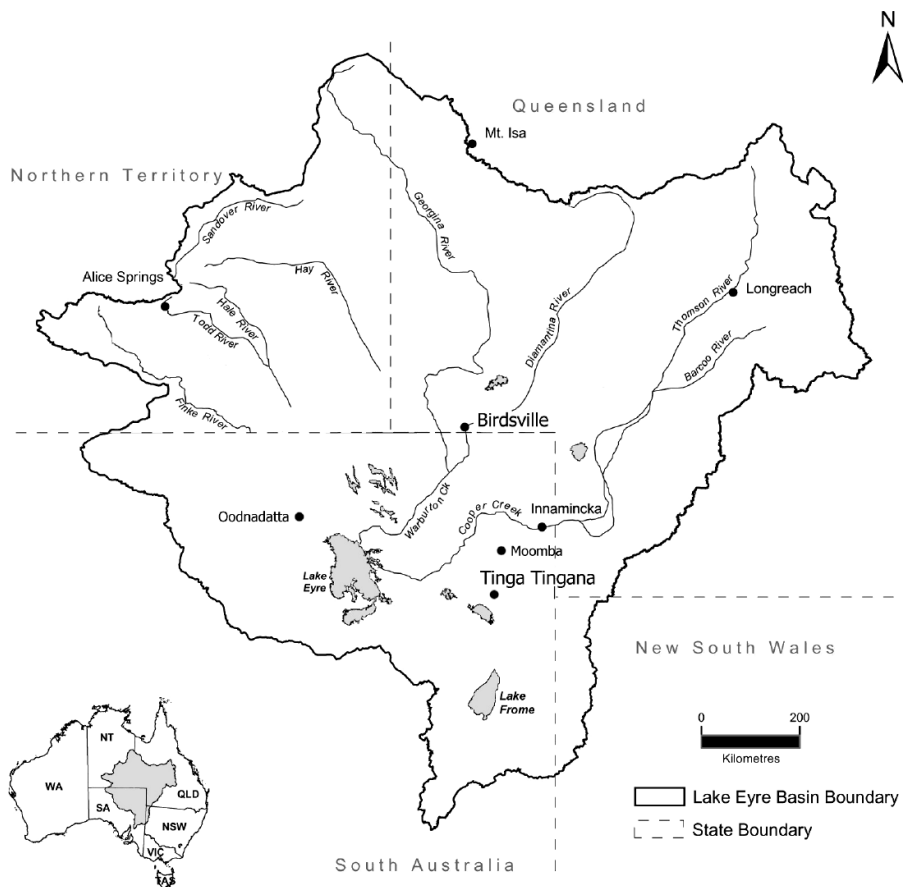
N

Queensland

Mt. Isa

Northern Territory

Sandover River

Georgina River

Hay River

Alice Springs

Hale River

Todd River

Diamantina River

Thomson River

Longreach

Barcoo River

Finke River

Birdsville

Warburton Ck

Oodnadatta

Cooper Creek

Innamincka

Moomba

Lake Eyre

Tinga Tingana

New South Wales

Lake Frome

0 200

Kilometres

NT

WA

QLD

SA

NSW

VIC

TAS

Lake Eyre Basin Boundary

State Boundary

South Australia